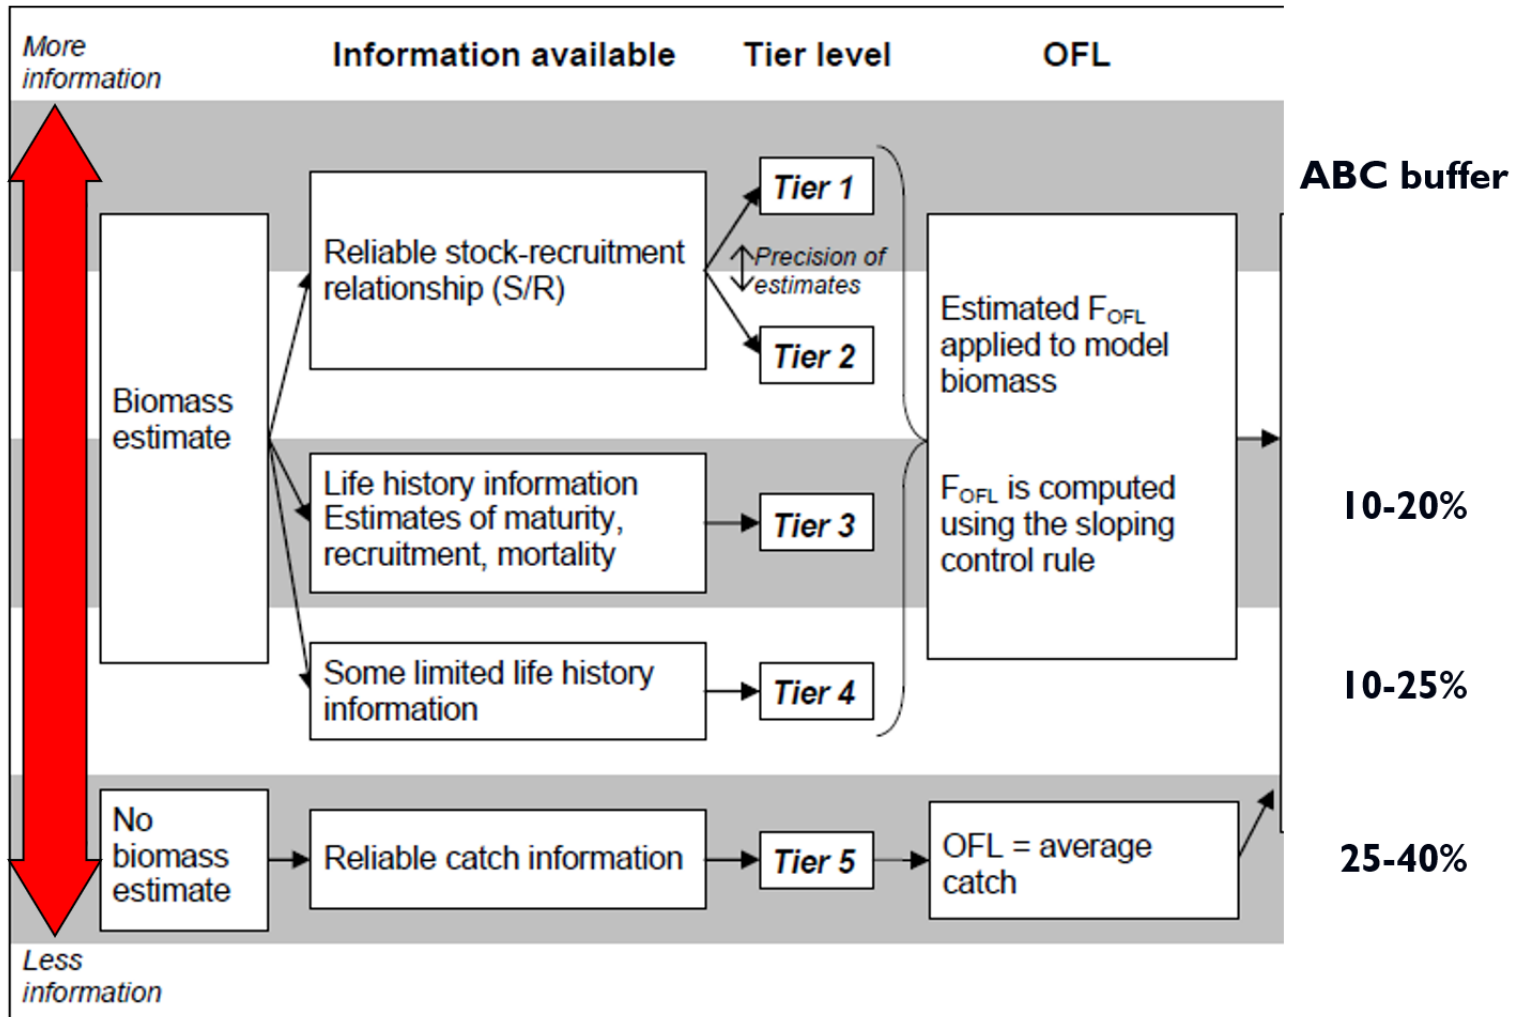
More information

Information available

Tier level

OFL

ABC buffer

Biomass estimate

Reliable stock-recruitment relationship (S/R)

Tier 1

Precision of estimates

Tier 2

Estimated $F_{OFL}$ applied to model biomass

$F_{OFL}$ is computed using the sloping control rule

Life history information Estimates of maturity, recruitment, mortality

Tier 3

10-20%

Some limited life history information

Tier 4

10-25%

No biomass estimate

Reliable catch information

Tier 5

OFL = average catch

25-40%

Less information